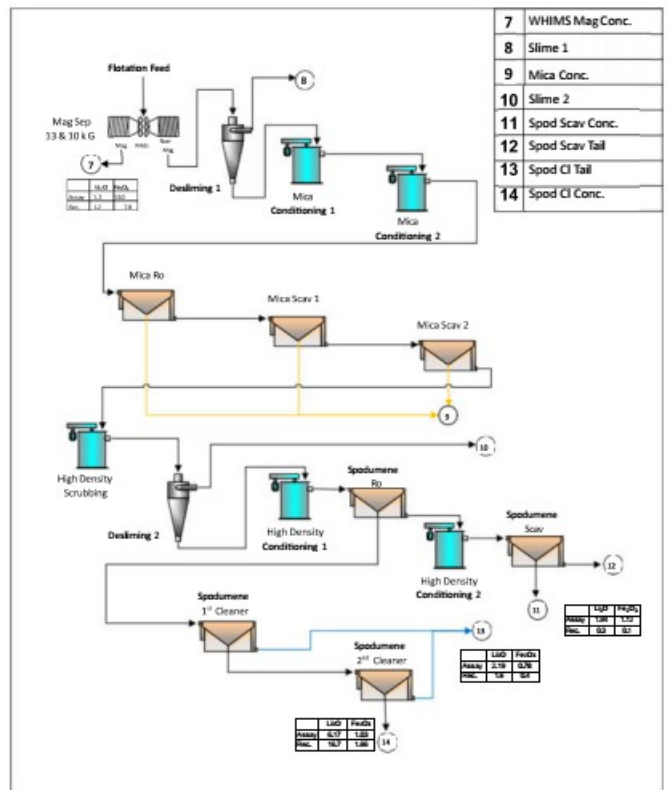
| 7 | WHIMS Mag Conc. |
|---|---|
| 8 | Slime 1 |
| 9 | Mica Conc. |
| 10 | Slime 2 |
| 11 | Spod Scav Conc. |
| 12 | Spod Scav Tail |
| 13 | Spod Cl Tail |
| 14 | Spod Cl Conc. |

Flotation Feed

8

Mag Sep 13 & 10 k G

Mag

Non Mag

7

| | $Li_2O$ | $Fe_2O_3$ |
|---|---|---|
| Assay | 1.1 | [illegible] |
| Rec. | 1.2 | 7.8 |

Desliming 1

Mica Conditioning 1

Mica Conditioning 2

Mica Ro

Mica Scav 1

Mica Scav 2

9

High Density Scrubbing

10

Desliming 2

High Density Conditioning 1

Spodumene Ro

High Density Conditioning 2

Spodumene Scav

12

11

| | $Li_2O$ | $Fe_2O_3$ |
|---|---|---|
| Assay | 1.04 | 1.12 |
| Rec. | 0.3 | 0.1 |

Spodumene 1st Cleaner

13

| | $Li_2O$ | $Fe_2O_3$ |
|---|---|---|
| Assay | 2.19 | 0.78 |
| Rec. | 1.6 | 0.4 |

Spodumene 2nd Cleaner

| | $Li_2O$ | $Fe_2O_3$ |
|---|---|---|
| Assay | 6.17 | 1.03 |
| Rec. | 16.7 | 1.66 |

14